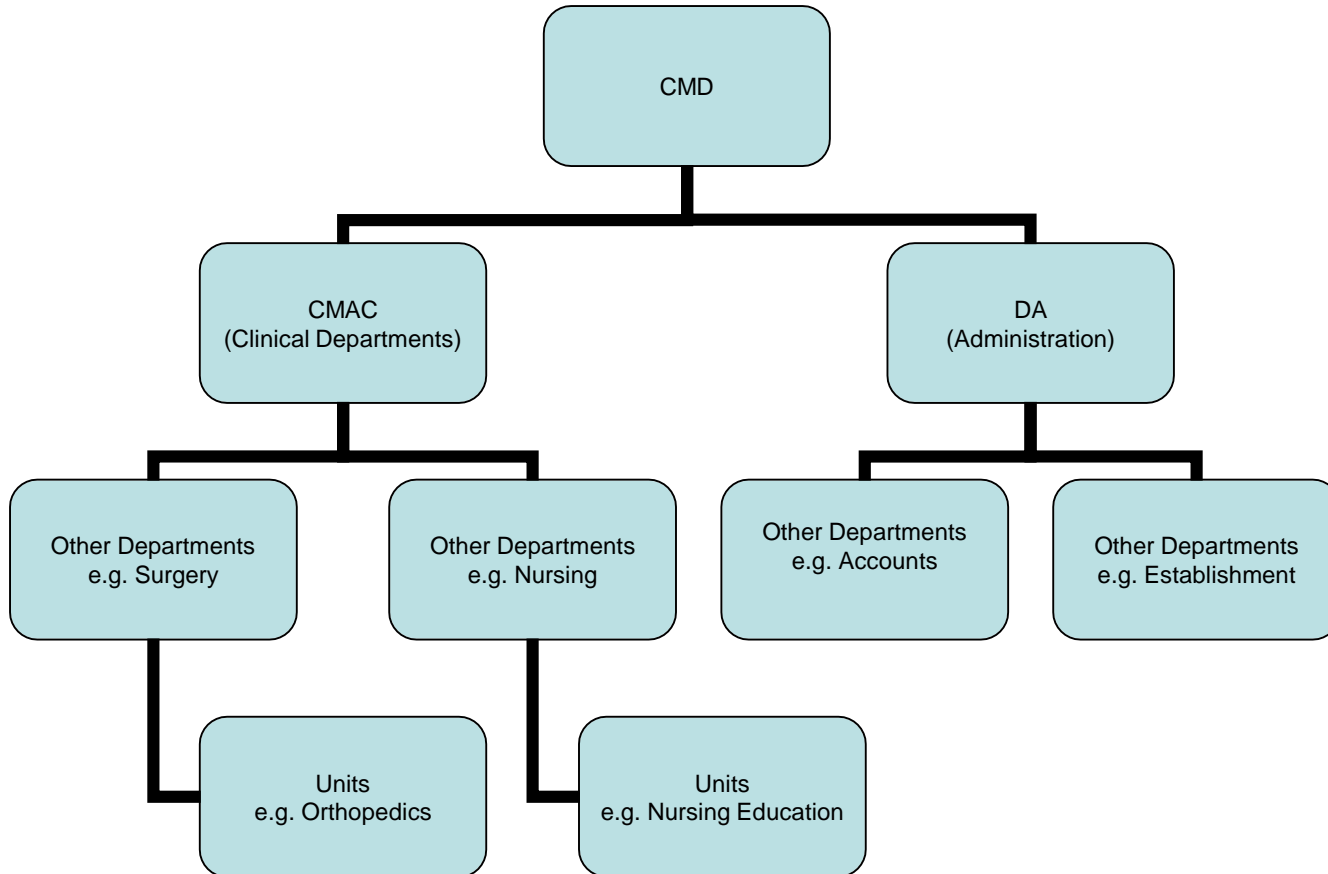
CMD

CMAC
(Clinical Departments)

DA
(Administration)

Other Departments
e.g. Surgery

Other Departments
e.g. Nursing

Other Departments
e.g. Accounts

Other Departments
e.g. Establishment

Units
e.g. Orthopedics

Units
e.g. Nursing Education